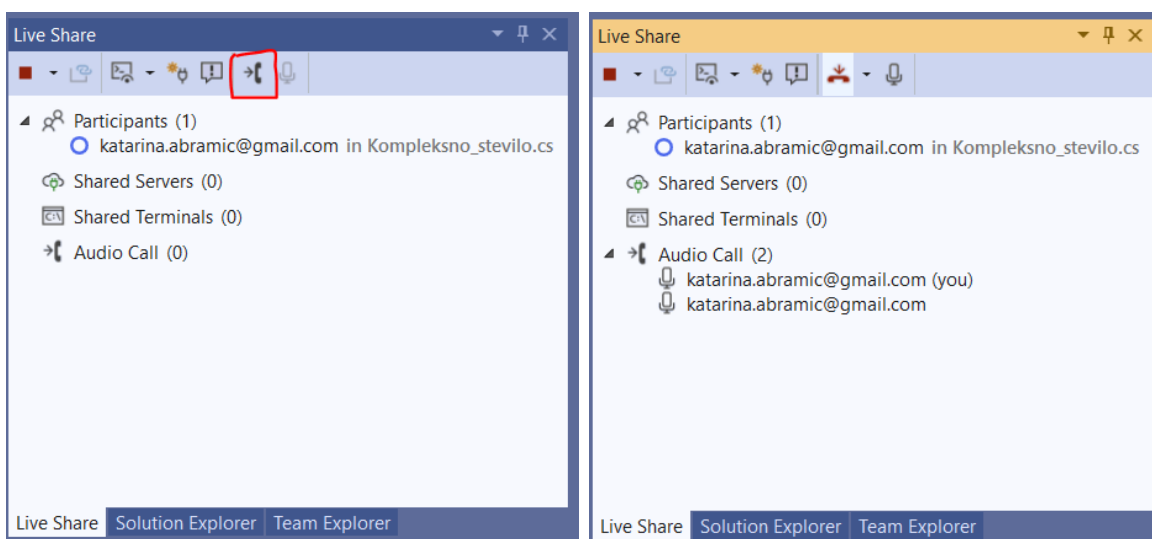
Live Share

Participants (1)
katarina.abramic@gmail.com in Kompleksno_stevilo.cs
Shared Servers (0)
Shared Terminals (0)
Audio Call (0)

Live Share | Solution Explorer | Team Explorer

Live Share

Participants (1)
katarina.abramic@gmail.com in Kompleksno_stevilo.cs
Shared Servers (0)
Shared Terminals (0)
Audio Call (2)
katarina.abramic@gmail.com (you)
katarina.abramic@gmail.com

Live Share | Solution Explorer | Team Explorer